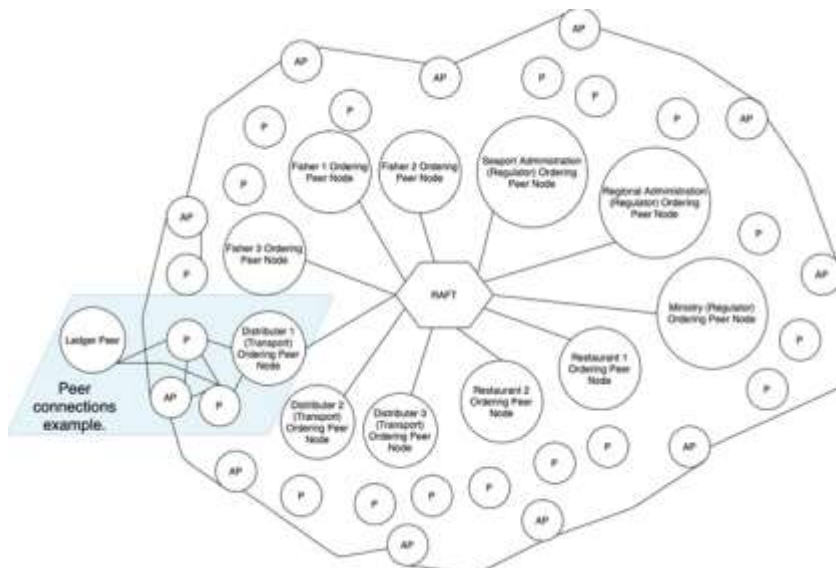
AP

AP

AP

P

P

P

P

P

AP

P

Fisher 1 Ordering Peer Node

Fisher 2 Ordering Peer Node

Seaport Administration (Regulator) Ordering Peer Node

Regional Administration (Regulator) Ordering Peer Node

P

AP

Fisher 3 Ordering Peer Node

P

AP

RAFT

Ministry (Regulator) Ordering Peer Node

Ledger Peer

P

Distributer 1 (Transport) Ordering Peer Node

Restaurant 1 Ordering Peer Node

P

Peer connections example.

AP

P

Distributer 2 (Transport) Ordering Peer Node

Distributer 3 (Transport) Ordering Peer Node

Restaurant 2 Ordering Peer Node

P

P

P

AP

P

AP

P

P

P

P

AP

AP